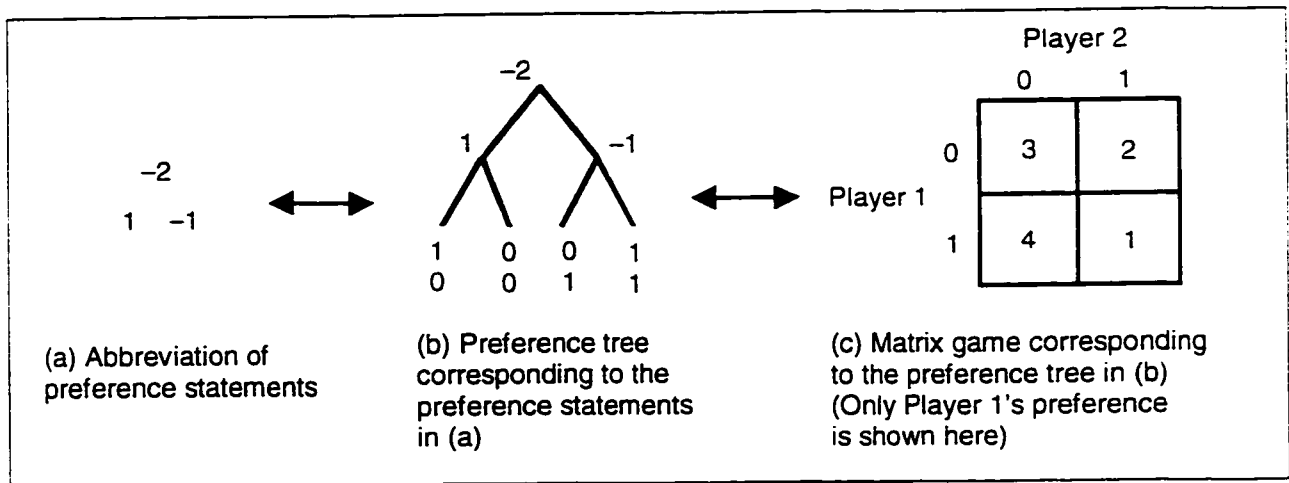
−2

1 −1

−2

1 −1

1 0 0 1
0 0 1 1

Player 2

| | 0 | 1 |
|---|---|---|
| 0 | 3 | 2 |
| 1 | 4 | 1 |

Player 1

(a) Abbreviation of preference statements

(b) Preference tree corresponding to the preference statements in (a)

(c) Matrix game corresponding to the preference tree in (b) (Only Player 1's preference is shown here)